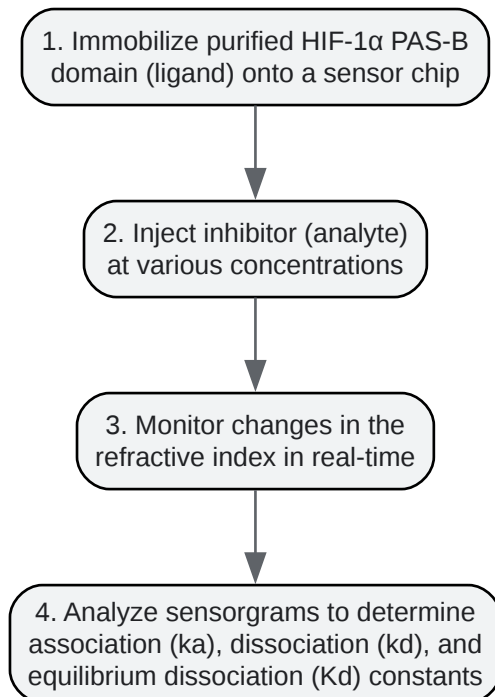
1. Immobilize purified HIF-1α PAS-B domain (ligand) onto a sensor chip

2. Inject inhibitor (analyte) at various concentrations

3. Monitor changes in the refractive index in real-time

4. Analyze sensorgrams to determine association (ka), dissociation (kd), and equilibrium dissociation (Kd) constants